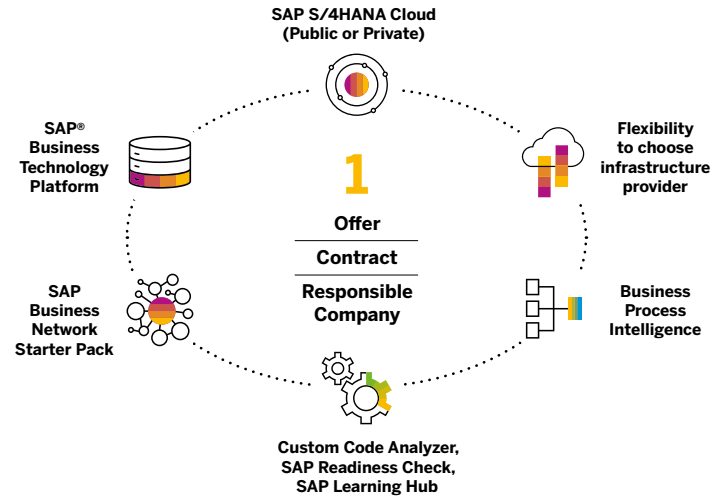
SAP S/4HANA Cloud
(Public or Private)

Flexibility to choose infrastructure provider

Business Process Intelligence

Custom Code Analyzer,
SAP Readiness Check,
SAP Learning Hub

SAP Business Network Starter Pack

SAP® Business Technology Platform

1

Offer

Contract

Responsible Company